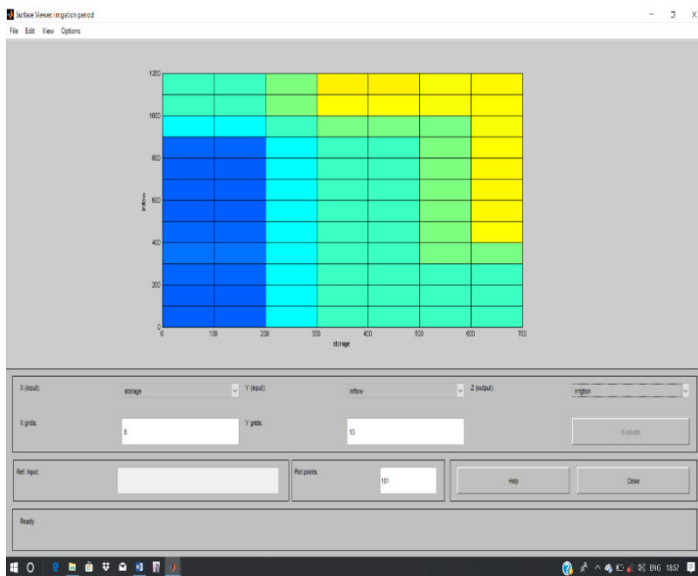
Surface Viewer: irrigation period

File Edit View Options

1200
1000
800
600
400
200
0

inflow

0 100 200 300 400 500 600 700

storage

X (input): storage

Y (input): inflow

Z (output): irrigation

X grids: 8

Y grids: 13

Evaluate

Ref. Input:

Plot points: 101

Help

Close

Ready

ENG 18:57